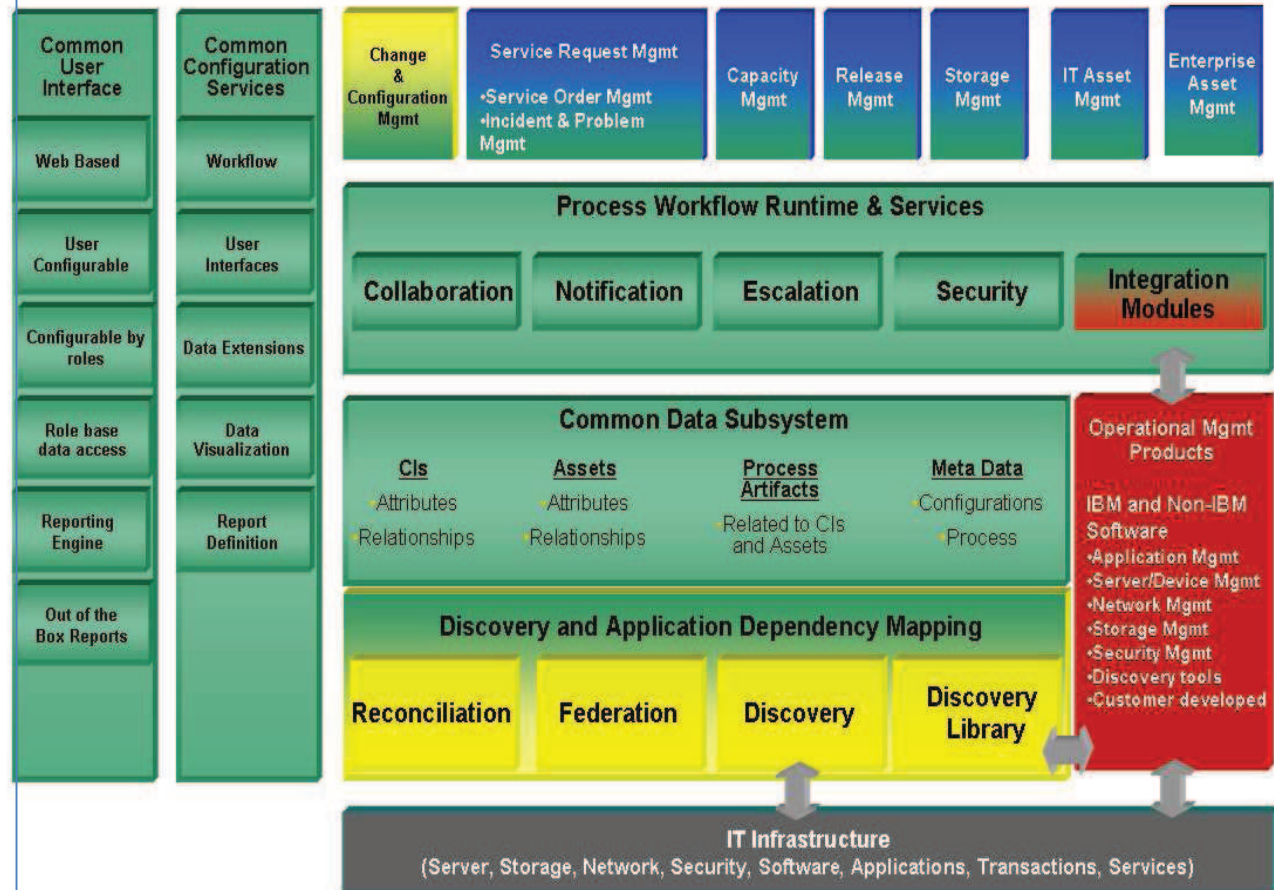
Common User Interface

Web Based

User Configurable

Configurable by roles

Role base data access

Reporting Engine

Out of the Box Reports

Common Configuration Services

Workflow

User Interfaces

Data Extensions

Data Visualization

Report Definition

Change & Configuration Mgmt

Service Request Mgmt
•Service Order Mgmt
•Incident & Problem Mgmt

Capacity Mgmt

Release Mgmt

Storage Mgmt

IT Asset Mgmt

Enterprise Asset Mgmt

Process Workflow Runtime & Services

Collaboration

Notification

Escalation

Security

Integration Modules

Common Data Subsystem

CIs
•Attributes
•Relationships

Assets
•Attributes
•Relationships

Process Artifacts
•Related to CIs and Assets

Meta Data
•Configurations
•Process

Operational Mgmt Products

IBM and Non-IBM Software
•Application Mgmt
•Server/Device Mgmt
•Network Mgmt
•Storage Mgmt
•Security Mgmt
•Discovery tools
•Customer developed

Discovery and Application Dependency Mapping

Reconciliation

Federation

Discovery

Discovery Library

IT Infrastructure
(Server, Storage, Network, Security, Software, Applications, Transactions, Services)